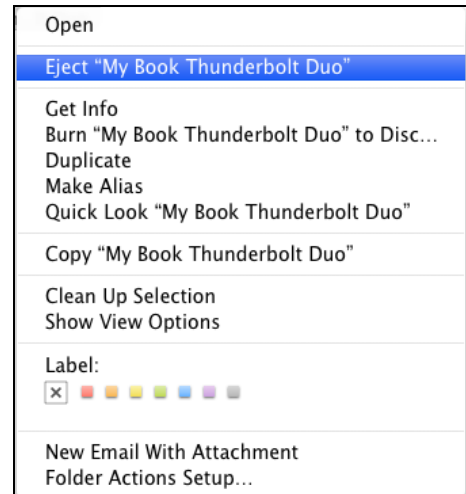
Open

Eject “My Book Thunderbolt Duo”

Get Info
Burn “My Book Thunderbolt Duo” to Disc…
Duplicate
Make Alias
Quick Look “My Book Thunderbolt Duo”

Copy “My Book Thunderbolt Duo”

Clean Up Selection
Show View Options

Label:

New Email With Attachment
Folder Actions Setup…